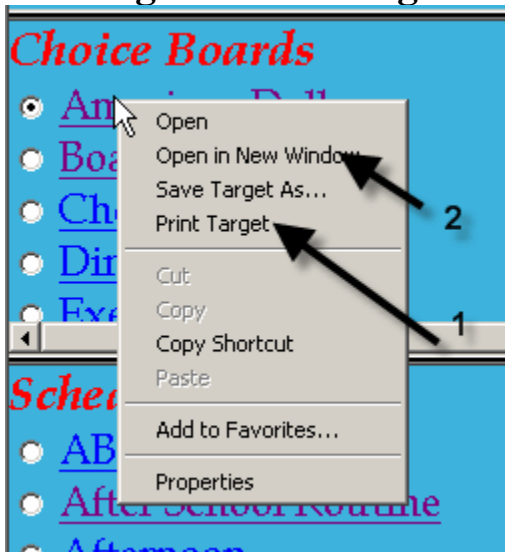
Choice Boards

Am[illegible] Doll

Boa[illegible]

Ch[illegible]

Din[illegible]

Exe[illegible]

Open
Open in New Window
Save Target As...
Print Target
Cut
Copy
Copy Shortcut
Paste
Add to Favorites...
Properties

2

1

Sche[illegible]

AB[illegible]

After School Routine

Afternoon